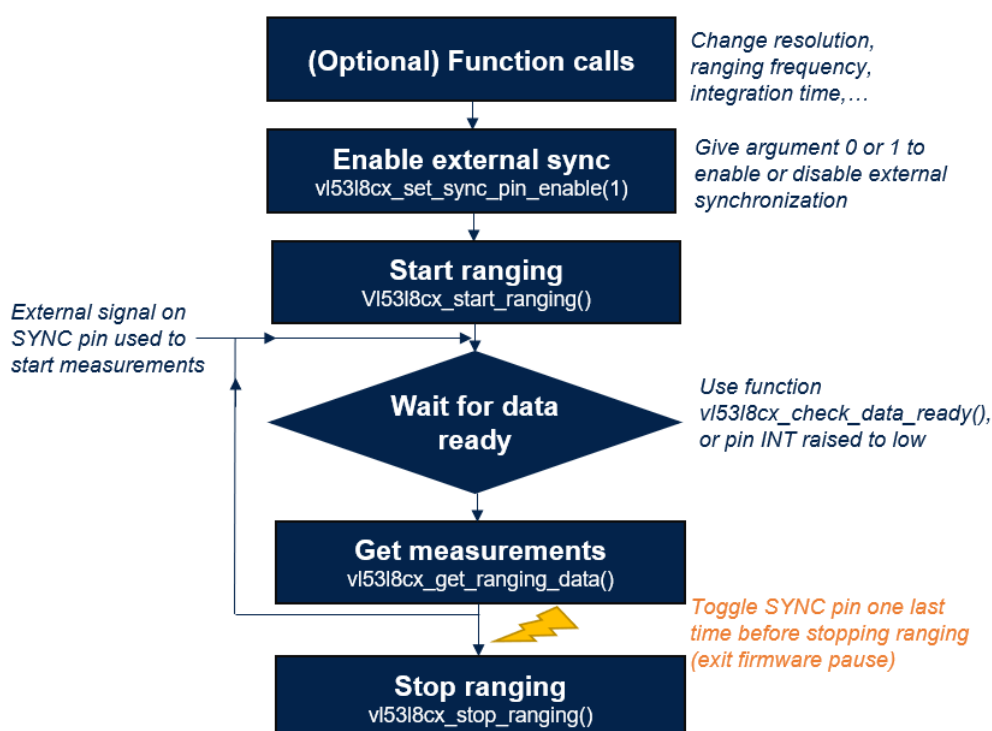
(Optional) Function calls

Change resolution, ranging frequency, integration time,…

Enable external sync
vl53l8cx_set_sync_pin_enable(1)

Give argument 0 or 1 to enable or disable external synchronization

Start ranging
Vl53l8cx_start_ranging()

External signal on SYNC pin used to start measurements

Wait for data ready

Use function vl53l8cx_check_data_ready(), or pin INT raised to low

Get measurements
vl53l8cx_get_ranging_data()

Toggle SYNC pin one last time before stopping ranging (exit firmware pause)

Stop ranging
vl53l8cx_stop_ranging()